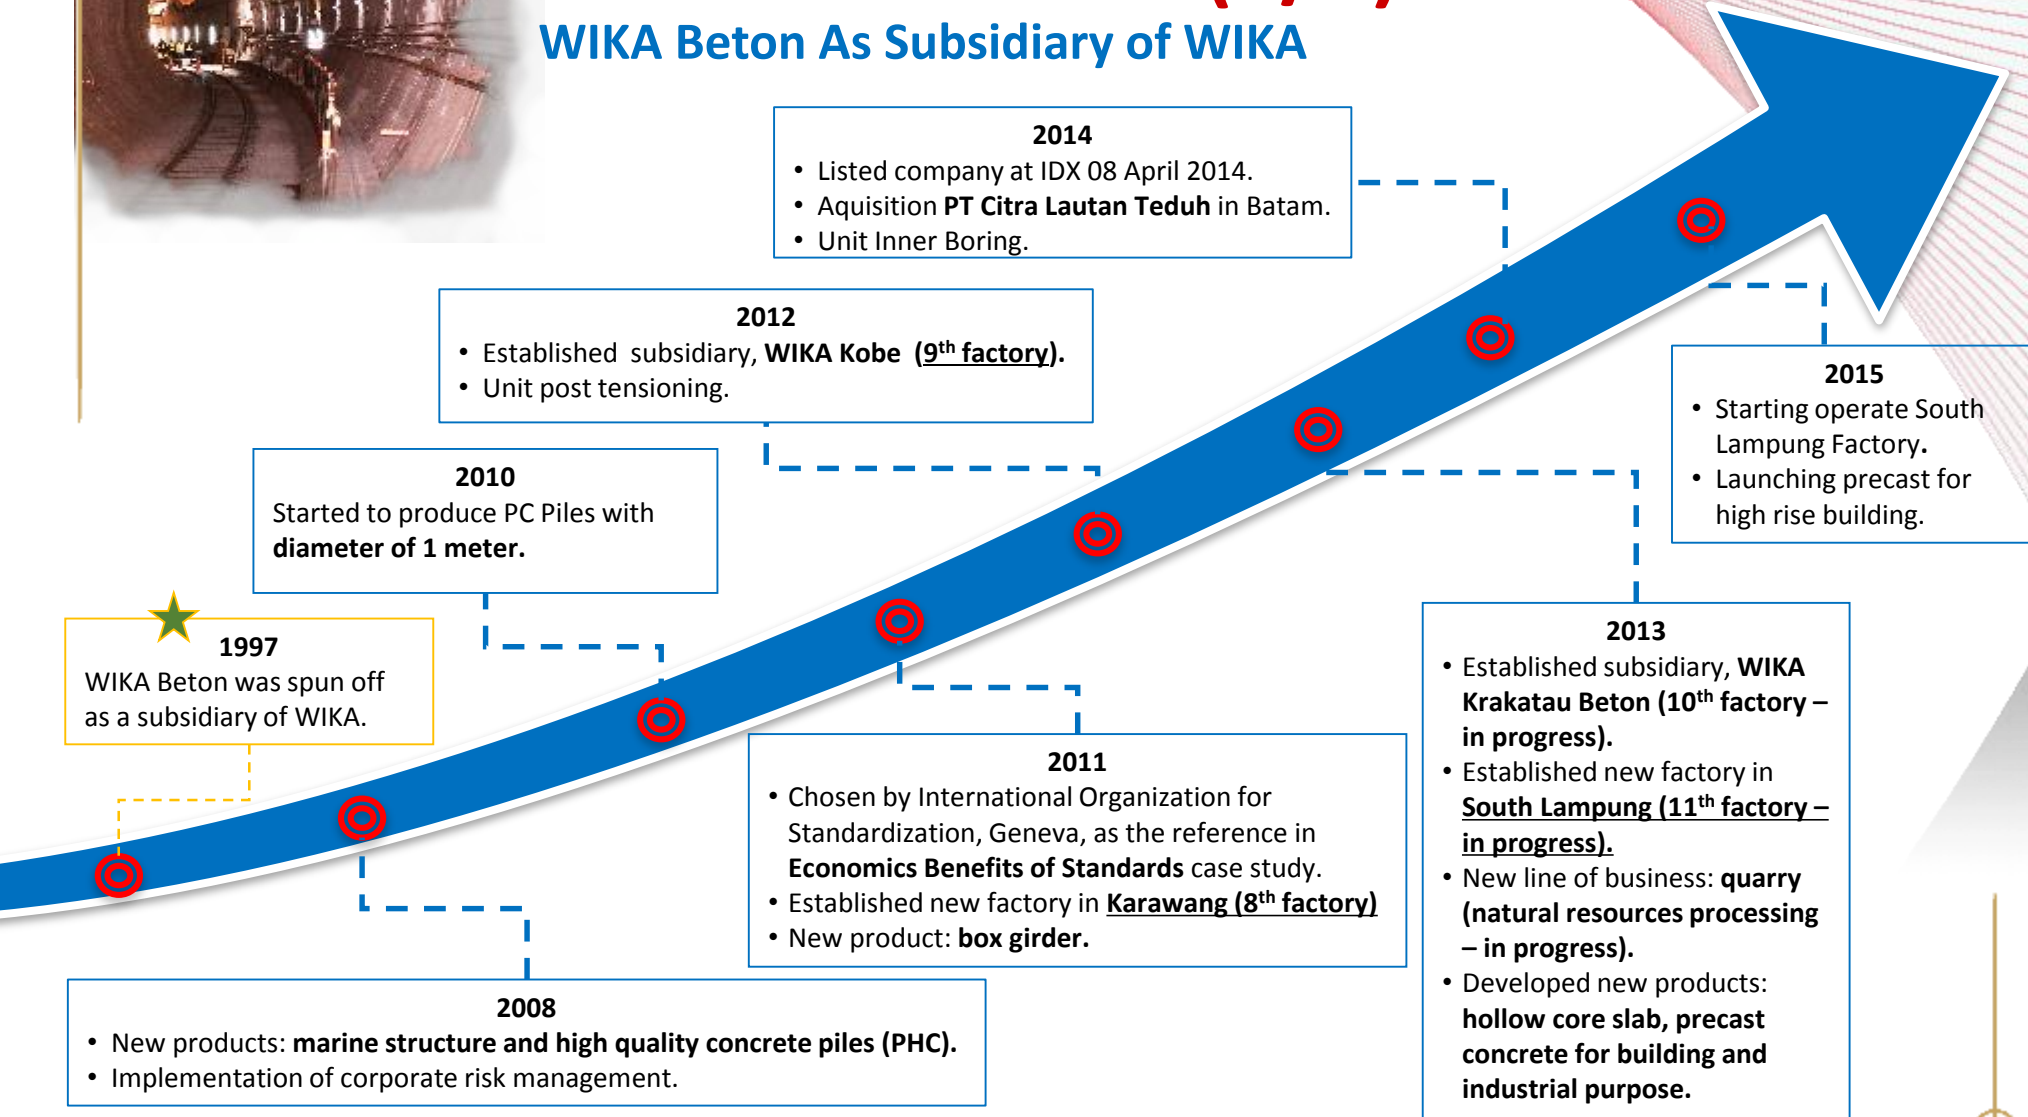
WIKA Beton As Subsidiary of WIKA

2014
• Listed company at IDX 08 April 2014.
• Aquisition PT Citra Lautan Teduh in Batam.
• Unit Inner Boring.

2012
• Established subsidiary, WIKA Kobe ($9^{th}$ factory).
• Unit post tensioning.

2015
• Starting operate South Lampung Factory.
• Launching precast for high rise building.

2010
Started to produce PC Piles with diameter of 1 meter.

1997
WIKA Beton was spun off as a subsidiary of WIKA.

2013
• Established subsidiary, WIKA Krakatau Beton ($10^{th}$ factory – in progress).
• Established new factory in South Lampung ($11^{th}$ factory – in progress).
• New line of business: quarry (natural resources processing – in progress).
• Developed new products: hollow core slab, precast concrete for building and industrial purpose.

2011
• Chosen by International Organization for Standardization, Geneva, as the reference in Economics Benefits of Standards case study.
• Established new factory in Karawang ($8^{th}$ factory)
• New product: box girder.

2008
• New products: marine structure and high quality concrete piles (PHC).
• Implementation of corporate risk management.